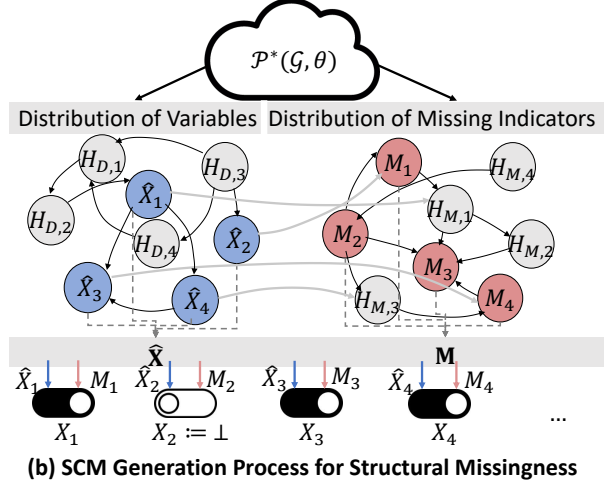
$\mathcal{P}^*(\mathcal{G}, \theta)$

Distribution of Variables

Distribution of Missing Indicators

$H_{D,1}$

$H_{D,3}$

$\hat{X}_1$

$H_{D,2}$

$H_{D,4}$

$\hat{X}_2$

$\hat{X}_3$

$\hat{X}_4$

$M_1$

$H_{M,4}$

$H_{M,1}$

$M_2$

$H_{M,2}$

$M_3$

$H_{M,3}$

$M_4$

$\hat{\mathbf{X}}$

$\mathbf{M}$

$\hat{X}_1$ $M_1$

$X_1$

$\hat{X}_2$ $M_2$

$X_2 \coloneqq \perp$

$\hat{X}_3$ $M_3$

$X_3$

$\hat{X}_4$ $M_4$

$X_4$

...

(b) SCM Generation Process for Structural Missingness